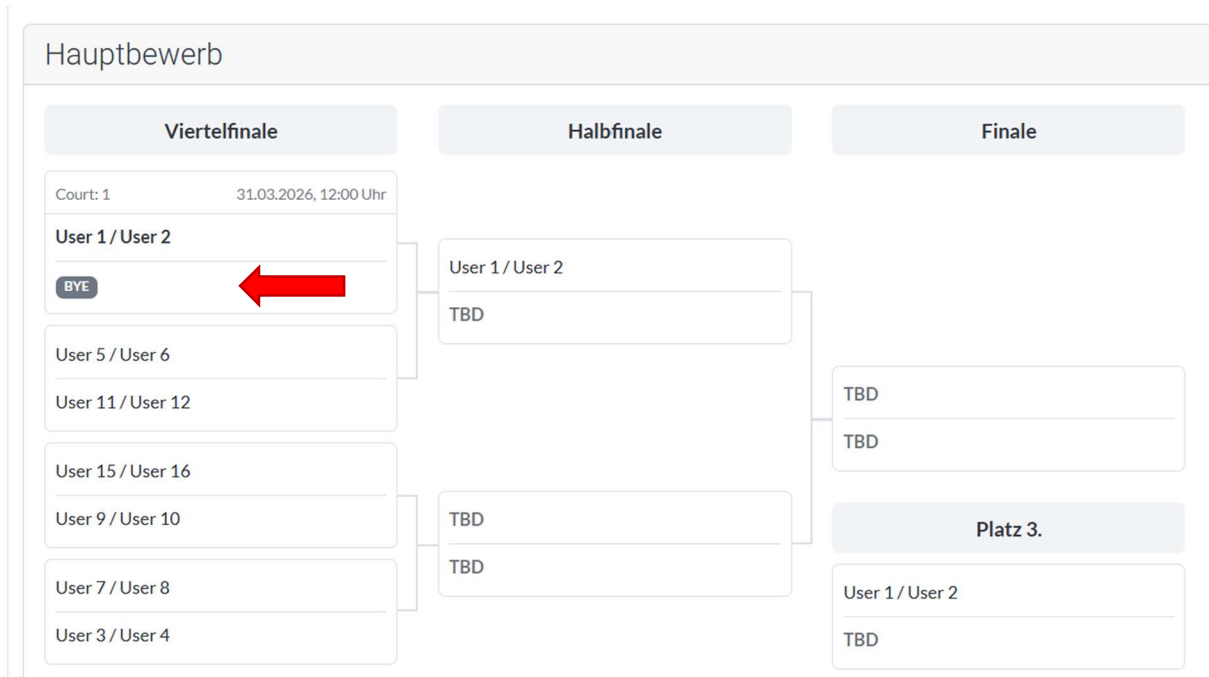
Hauptbewerb

Viertelfinale

Halbfinale

Finale

Court: 1 31.03.2026, 12:00 Uhr

User 1 / User 2

BYE

User 5 / User 6

User 11 / User 12

User 15 / User 16

User 9 / User 10

User 7 / User 8

User 3 / User 4

User 1 / User 2

TBD

TBD

TBD

TBD

TBD

Platz 3.

User 1 / User 2

TBD